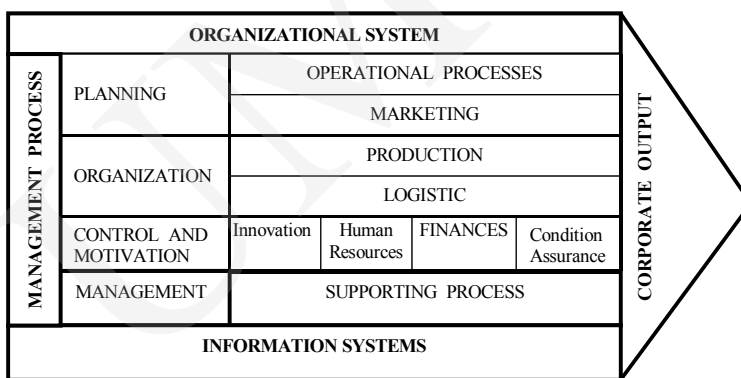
ORGANIZATIONAL SYSTEM

MANAGEMENT PROCESS

PLANNING

OPERATIONAL PROCESSES

MARKETING

ORGANIZATION

PRODUCTION

LOGISTIC

CONTROL AND MOTIVATION

Innovation

Human Resources

FINANCES

Condition Assurance

MANAGEMENT

SUPPORTING PROCESS

CORPORATE OUTPUT

INFORMATION SYSTEMS